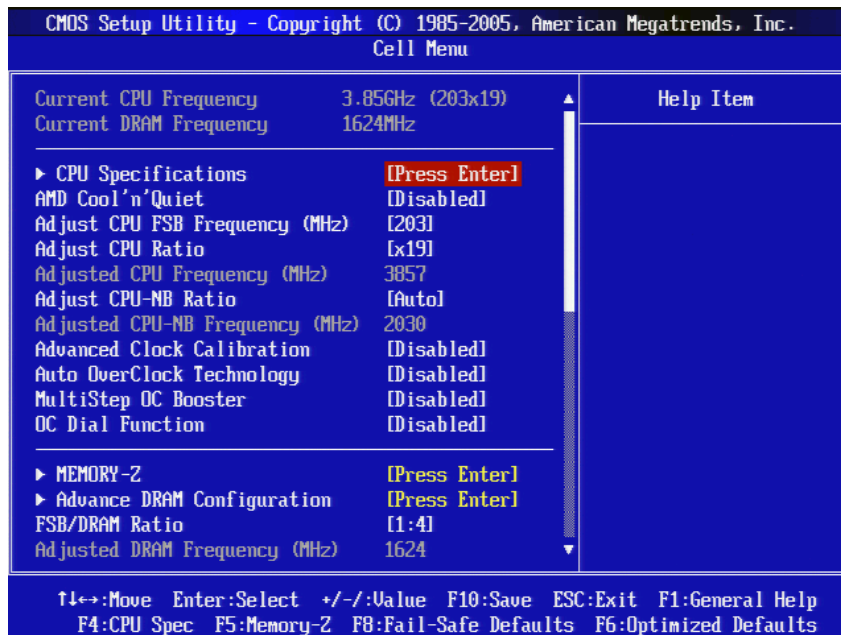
CMOS Setup Utility - Copyright (C) 1985-2005, American Megatrends, Inc.
Cell Menu

| | |
|---|---|
| Current CPU Frequency | 3.85GHz (203x19) |
| Current DRAM Frequency | 1624MHz |
| ▶ CPU Specifications | [Press Enter] |
| AMD Cool'n'Quiet | [Disabled] |
| Adjust CPU FSB Frequency (MHz) | [203] |
| Adjust CPU Ratio | [x19] |
| Adjusted CPU Frequency (MHz) | 3857 |
| Adjust CPU-NB Ratio | [Auto] |
| Adjusted CPU-NB Frequency (MHz) | 2030 |
| Advanced Clock Calibration | [Disabled] |
| Auto OverClock Technology | [Disabled] |
| MultiStep OC Booster | [Disabled] |
| OC Dial Function | [Disabled] |
| ▶ MEMORY-Z | [Press Enter] |
| ▶ Advance DRAM Configuration | [Press Enter] |
| FSB/DRAM Ratio | [1:4] |
| Adjusted DRAM Frequency (MHz) | 1624 |

Help Item

↑↓←→:Move Enter:Select +/-/:Value F10:Save ESC:Exit F1:General Help
F4:CPU Spec F5:Memory-Z F8:Fail-Safe Defaults F6:Optimized Defaults